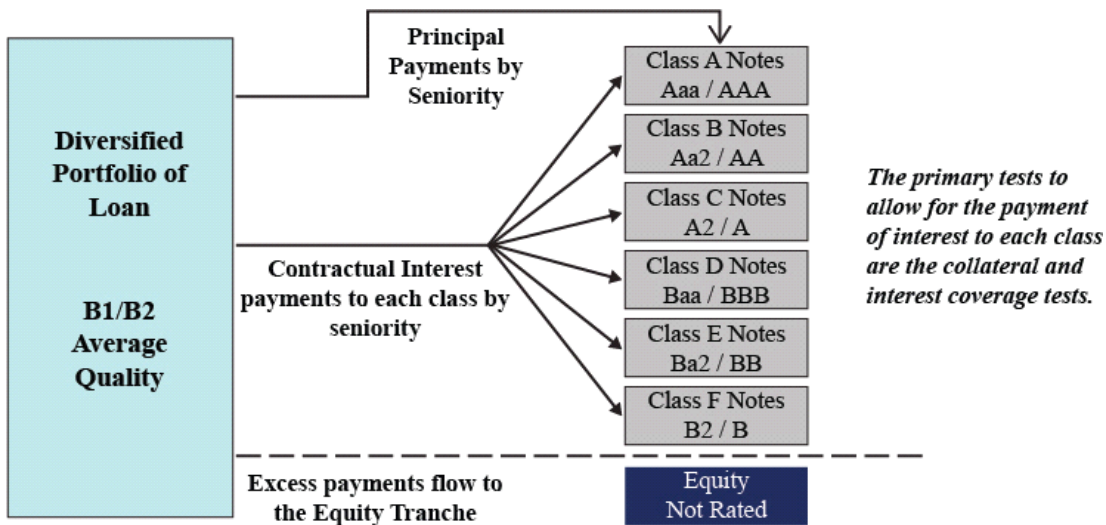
Diversified Portfolio of Loan

B1/B2 Average Quality

Principal Payments by Seniority

Contractual Interest payments to each class by seniority

Class A Notes Aaa / AAA

Class B Notes Aa2 / AA

Class C Notes A2 / A

Class D Notes Baa / BBB

Class E Notes Ba2 / BB

Class F Notes B2 / B

The primary tests to allow for the payment of interest to each class are the collateral and interest coverage tests.

Excess payments flow to the Equity Tranche

Equity Not Rated